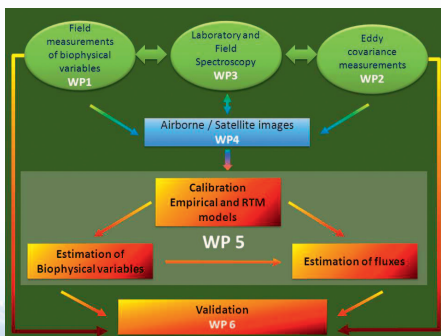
Field measurements of biophysical variables
WP1

Laboratory and Field Spectroscopy
WP3

Eddy covariance measurements
WP2

Airborne / Satellite Images
WP4

Calibration Empirical and RTM models

WP 5

Estimation of Biophysical variables

Estimation of fluxes

Validation
WP 6